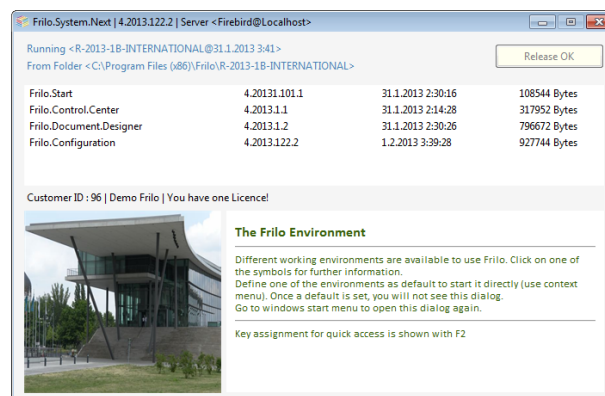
Frilo.System.Next | 4.2013.122.2 | Server <Firebird@Localhost>

Running <R-2013-1B-INTERNATIONAL@31.1.2013 3:41>
From Folder <C:\Program Files (x86)\Frilo\R-2013-1B-INTERNATIONAL>

Release OK

| Frilo.Start | 4.20131.101.1 | 31.1.2013 2:30:16 | 108544 Bytes |
|---|---|---|---|
| Frilo.Control.Center | 4.2013.1.1 | 31.1.2013 2:14:28 | 317952 Bytes |
| Frilo.Document.Designer | 4.2013.1.2 | 31.1.2013 2:30:26 | 796672 Bytes |
| Frilo.Configuration | 4.2013.122.2 | 1.2.2013 3:39:28 | 927744 Bytes |

Customer ID : 96 | Demo Frilo | You have one Licence!

The Frilo Environment

Different working environments are available to use Frilo. Click on one of the symbols for further information.
Define one of the environments as default to start it directly (use context menu). Once a default is set, you will not see this dialog.
Go to windows start menu to open this dialog again.

Key assignment for quick access is shown with F2